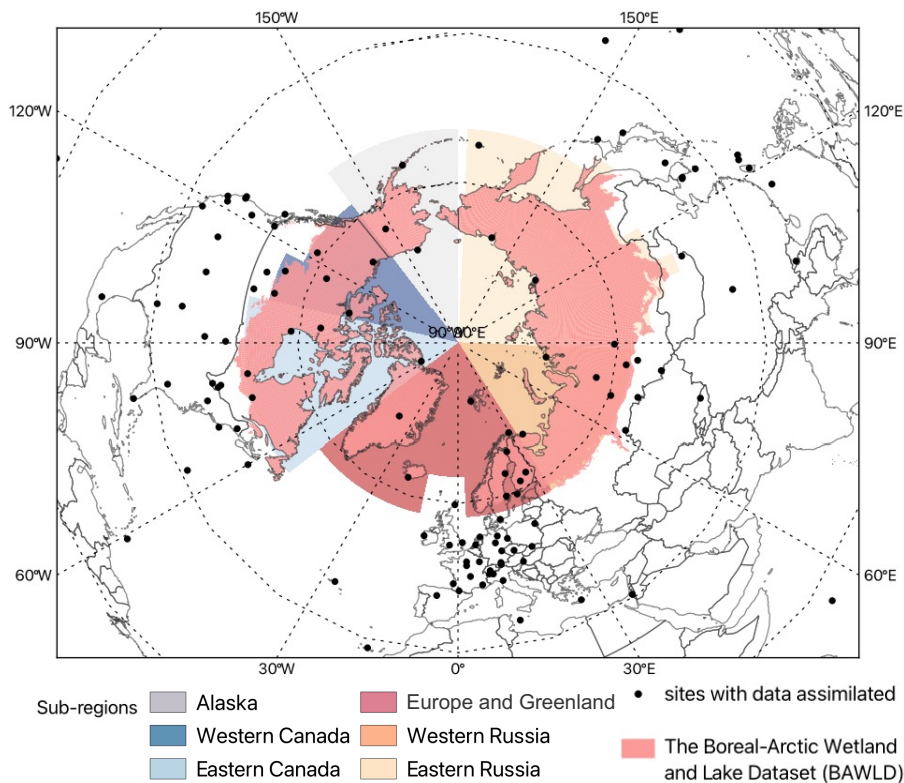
150°W
150°E
120°W
120°E
90°W
90°N
90°E
90°E
60°W
60°E
30°W
0°
30°E

Sub-regions
Alaska
Western Canada
Eastern Canada
Europe and Greenland
Western Russia
Eastern Russia
sites with data assimilated
The Boreal-Arctic Wetland and Lake Dataset (BAWLD)